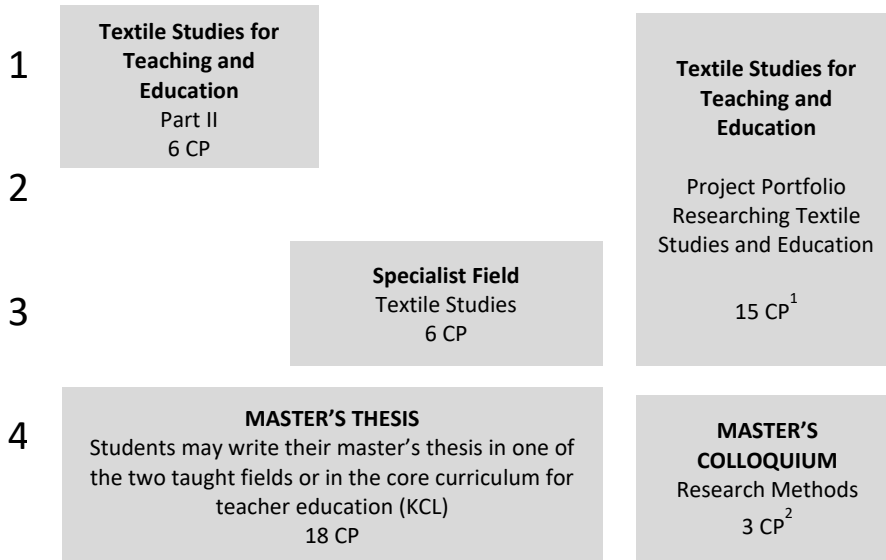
1

**Textile Studies for Teaching and Education**
Part II
6 CP

2

3

**Specialist Field**
Textile Studies
6 CP

**Textile Studies for Teaching and Education**

Project Portfolio
Researching Textile Studies and Education

15 CP$^{1}$

4

**MASTER'S THESIS**
Students may write their master's thesis in one of the two taught fields or in the core curriculum for teacher education (KCL)
18 CP

**MASTER'S COLLOQUIUM**
Research Methods
3 CP$^{2}$